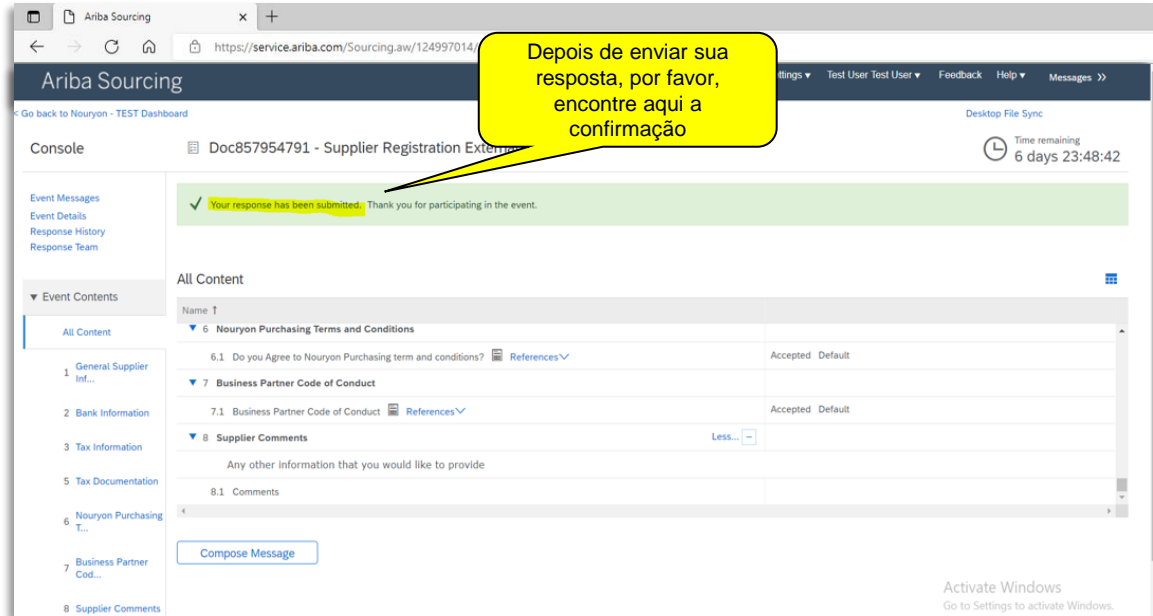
Ariba Sourcing

https://service.ariba.com/Sourcing.aw/124997014/

Ariba Sourcing

Depois de enviar sua resposta, por favor, encontre aqui a confirmação

ttings ▾ Test User Test User ▾ Feedback Help ▾ Messages »

< Go back to Nouryon - TEST Dashboard

Desktop File Sync

Console

Doc857954791 - Supplier Registration Extern

Time remaining
6 days 23:48:42

Event Messages
Event Details
Response History
Response Team

✓ Your response has been submitted. Thank you for participating in the event.

All Content

▾ Event Contents

All Content

1 General Supplier Inf...

2 Bank Information

3 Tax Information

5 Tax Documentation

6 Nouryon Purchasing T...

7 Business Partner Cod...

8 Supplier Comments

| Name ↑ | |
|---|---|
| ▼ 6 Nouryon Purchasing Terms and Conditions | |
| 6.1 Do you Agree to Nouryon Purchasing term and conditions? References | Accepted Default |
| ▼ 7 Business Partner Code of Conduct | |
| 7.1 Business Partner Code of Conduct References | Accepted Default |
| ▼ 8 Supplier Comments Less... | |
| Any other information that you would like to provide | |
| 8.1 Comments | |

Compose Message

Activate Windows
Go to Settings to activate Windows.